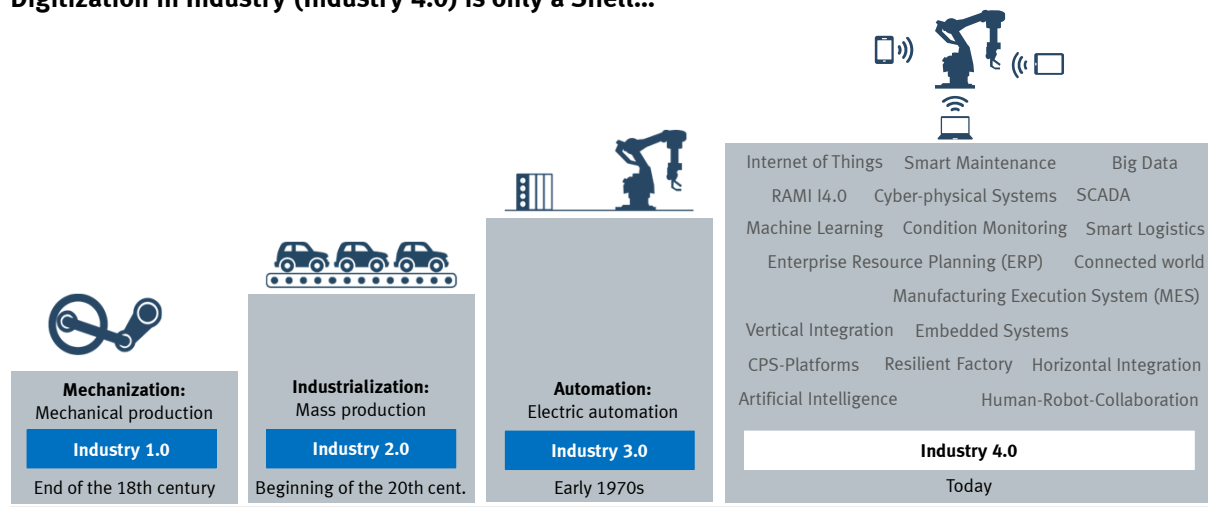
Digitization in Industry (Industry 4.0) is only a Shell...

Mechanization:
Mechanical production
Industry 1.0
End of the 18th century

Industrialization:
Mass production
Industry 2.0
Beginning of the 20th cent.

Automation:
Electric automation
Industry 3.0
Early 1970s

Internet of Things Smart Maintenance Big Data
RAMI I4.0 Cyber-physical Systems SCADA
Machine Learning Condition Monitoring Smart Logistics
Enterprise Resource Planning (ERP) Connected world
Manufacturing Execution System (MES)
Vertical Integration Embedded Systems
CPS-Platforms Resilient Factory Horizontal Integration
Artificial Intelligence Human-Robot-Collaboration
Industry 4.0
Today